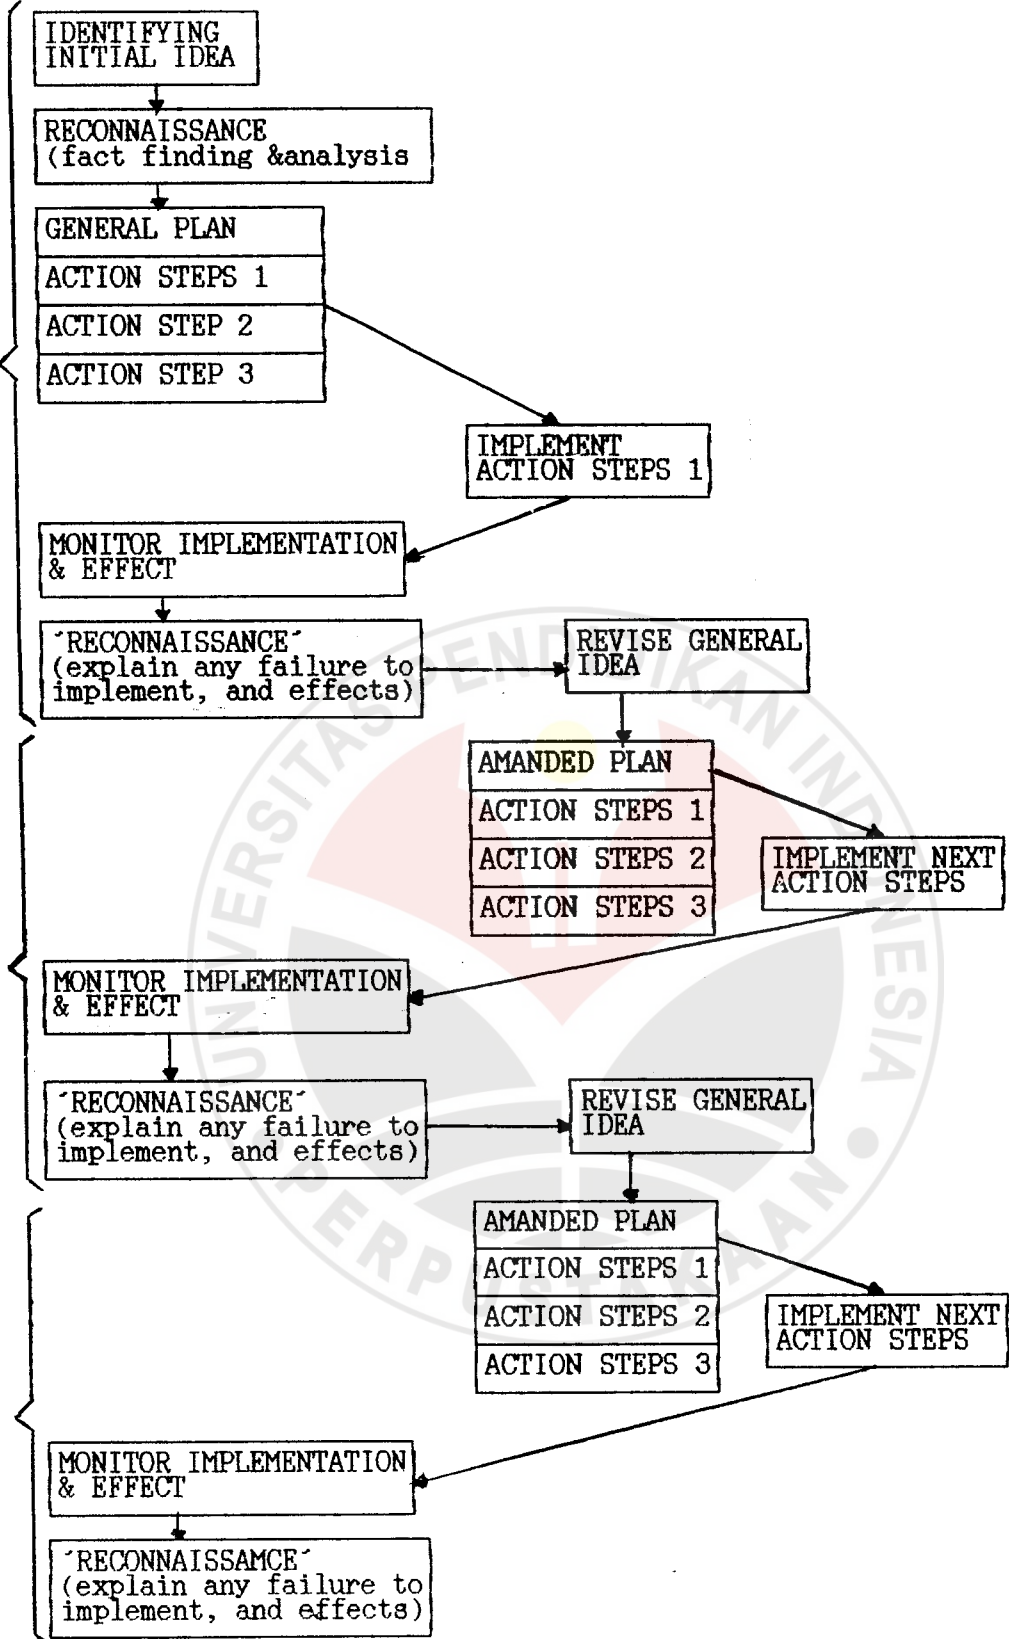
IDENTIFYING INITIAL IDEA

RECONNAISSANCE (fact finding &analysis

GENERAL PLAN

ACTION STEPS 1

ACTION STEP 2

ACTION STEP 3

IMPLEMENT ACTION STEPS 1

MONITOR IMPLEMENTATION & EFFECT

´RECONNAISSANCE´ (explain any failure to implement, and effects)

REVISE GENERAL IDEA

AMANDED PLAN

ACTION STEPS 1

ACTION STEPS 2

ACTION STEPS 3

IMPLEMENT NEXT ACTION STEPS

MONITOR IMPLEMENTATION & EFFECT

´RECONNAISSANCE´ (explain any failure to implement, and effects)

REVISE GENERAL IDEA

AMANDED PLAN

ACTION STEPS 1

ACTION STEPS 2

ACTION STEPS 3

IMPLEMENT NEXT ACTION STEPS

MONITOR IMPLEMENTATION & EFFECT

´RECONNAISSAMCE´ (explain any failure to implement, and effects)

UNIVERSITAS PENDIDIKAN INDONESIA PERPUSTAKAAN